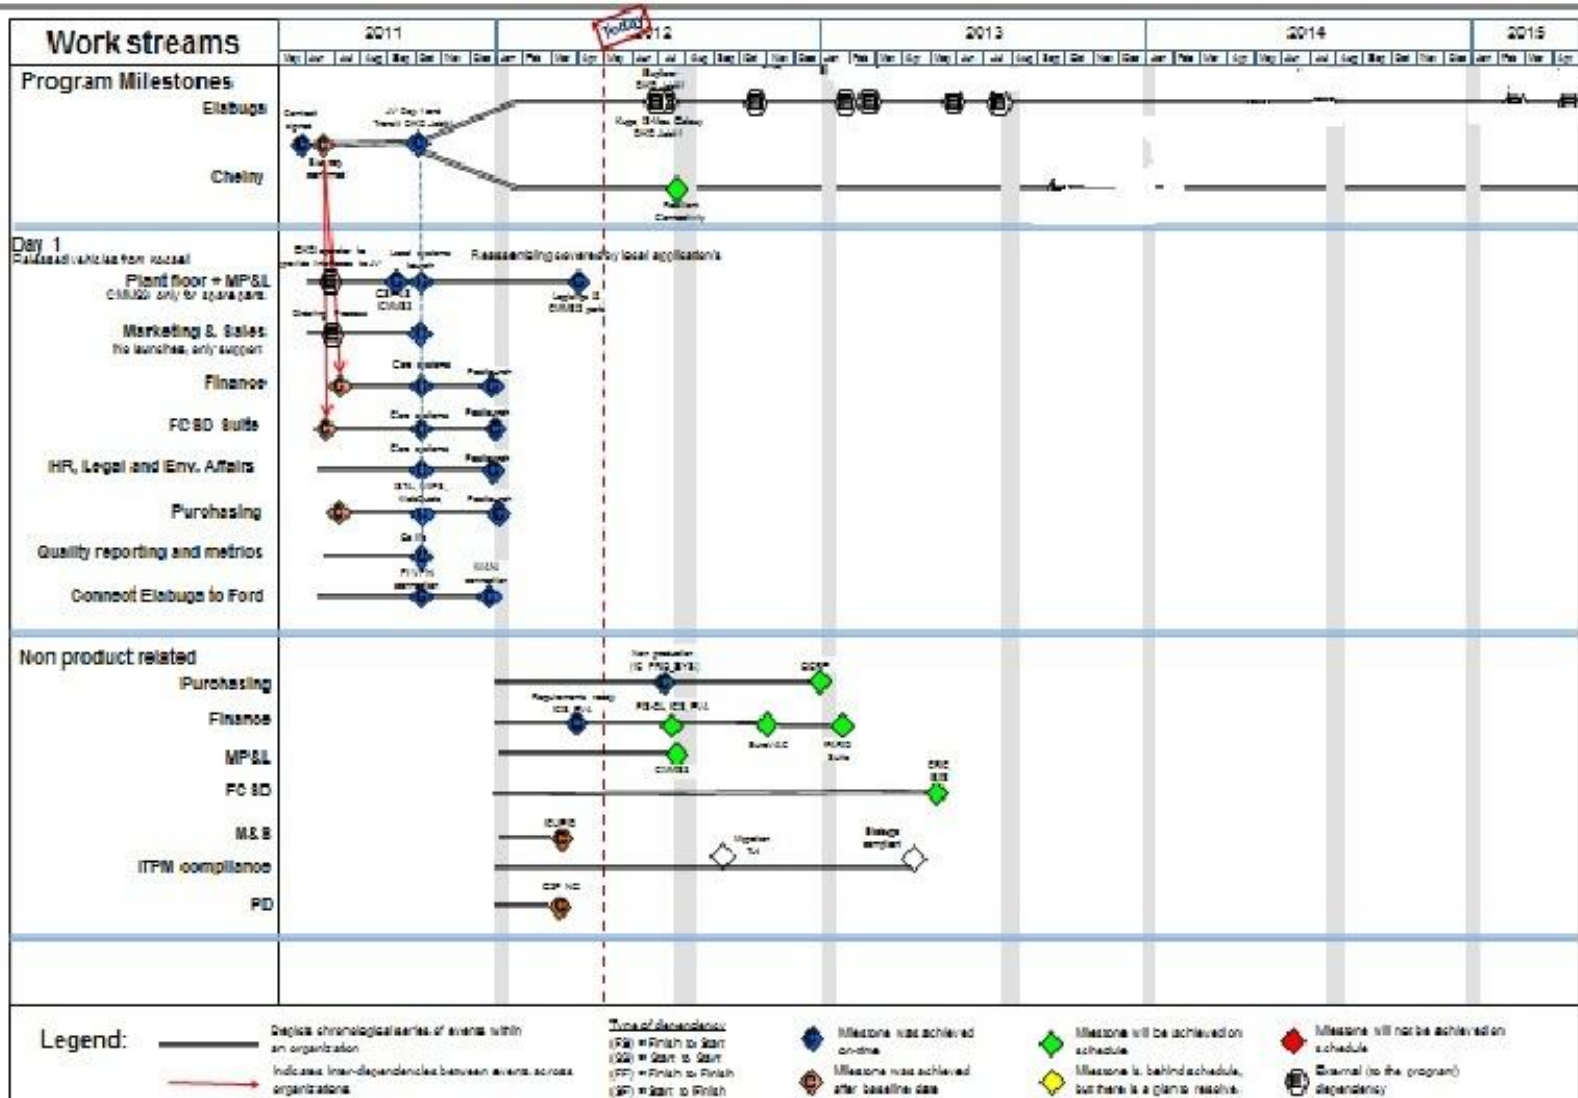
Work streams

2011 | 2012 | 2013 | 2014 | 2015

Today

Program Milestones
Elabuga
Chelny

Day 1
Released vehicles from Vsevol
Plant floor + MP&L
CMMS only for spare parts
Marketing & Sales
No launches, only support
Finance
FCSD Suits
HR, Legal and Env. Affairs
Purchasing
Quality reporting and metrics
Connect Elabuga to Ford

Reassembling covered by local applications

Non product related
Purchasing
Finance
MP&L
FC SD
M&S
ITPM compliance
PD

Legend:
Depicts chronological series of events within an organization
Indicates inter-dependencies between events across organizations

Type of dependency
(FS) = Finish to Start
(SS) = Start to Start
(FF) = Finish to Finish
(SF) = Start to Finish

Milestone was achieved on-time
Milestone was achieved after baseline date
Milestone will be achieved on schedule
Milestone is behind schedule, but there is a plan to resolve.
Milestone will not be achieved on schedule
External (to the program) dependency